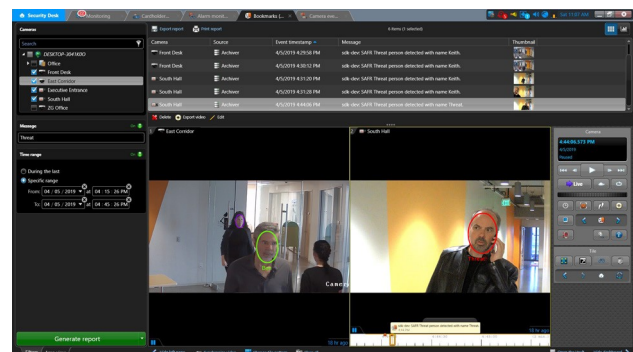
Security Desk
Monitoring
Cardholder...
Alarm monit...
Bookmarks (...
Camera eve...
Sat 11:02 AM

Cameras
Search
DESKTOP-384160O
Office
Front Desk
East Corridor
Executive Entrance
South Hall
2G Office

Message
Threat

Time range
During the last
Specific range
From: 04 / 05 / 2019 at 04 : 15 : 26 PM
To: 04 / 05 / 2019 at 04 : 45 : 26 PM

Generate report

Export report
Print report
6 items (1 selected)

| Camera | Source | Event timestamp | Message | Thumbnail |
|---|---|---|---|---|
| Front Desk | Archiver | 4/5/2019 4:29:58 PM | sdk-dev: SAFR Threat person detected with name Keith. | |
| Front Desk | Archiver | 4/5/2019 4:30:12 PM | sdk-dev: SAFR Threat person detected with name Keith. | |
| South Hall | Archiver | 4/5/2019 4:31:20 PM | sdk-dev: SAFR Threat person detected with name Keith. | |
| South Hall | Archiver | 4/5/2019 4:31:28 PM | sdk-dev: SAFR Threat person detected with name Keith. | |
| South Hall | Archiver | 4/5/2019 4:44:06 PM | sdk-dev: SAFR Threat person detected with name Threat. | |

Delete
Export video
Edit

East Corridor
South Hall
Camera
10 hr ago
10 hr ago
sdk-dev: SAFR Threat person detected with name Threat.

Camera
4:44:06.573 PM
4/5/2019
Paused
Live